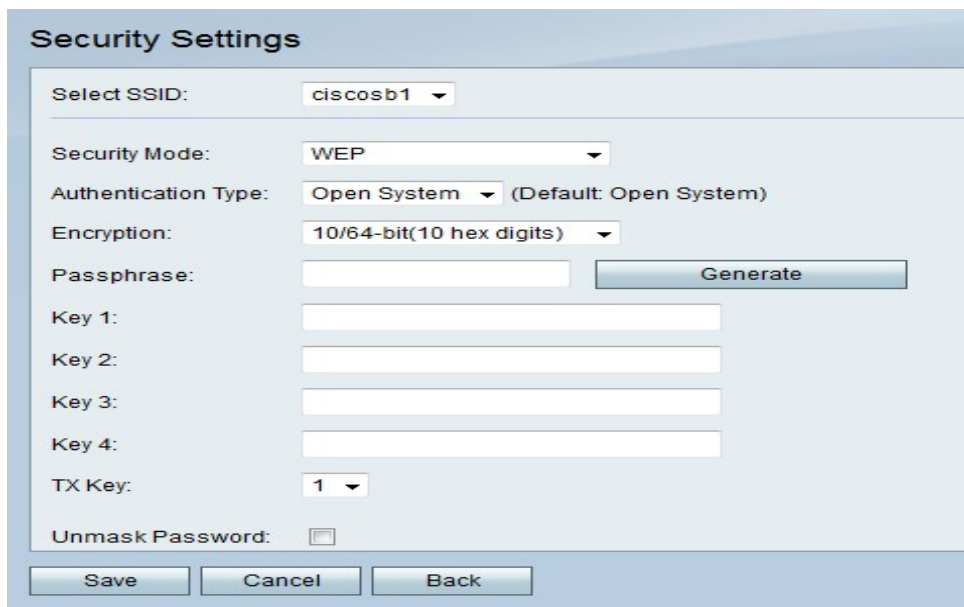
Security Settings

Select SSID: ciscosb1

Security Mode: WEP

Authentication Type: Open System (Default: Open System)

Encryption: 10/64-bit(10 hex digits)

Passphrase: Generate

Key 1:

Key 2:

Key 3:

Key 4:

TX Key: 1

Unmask Password:

Save Cancel Back